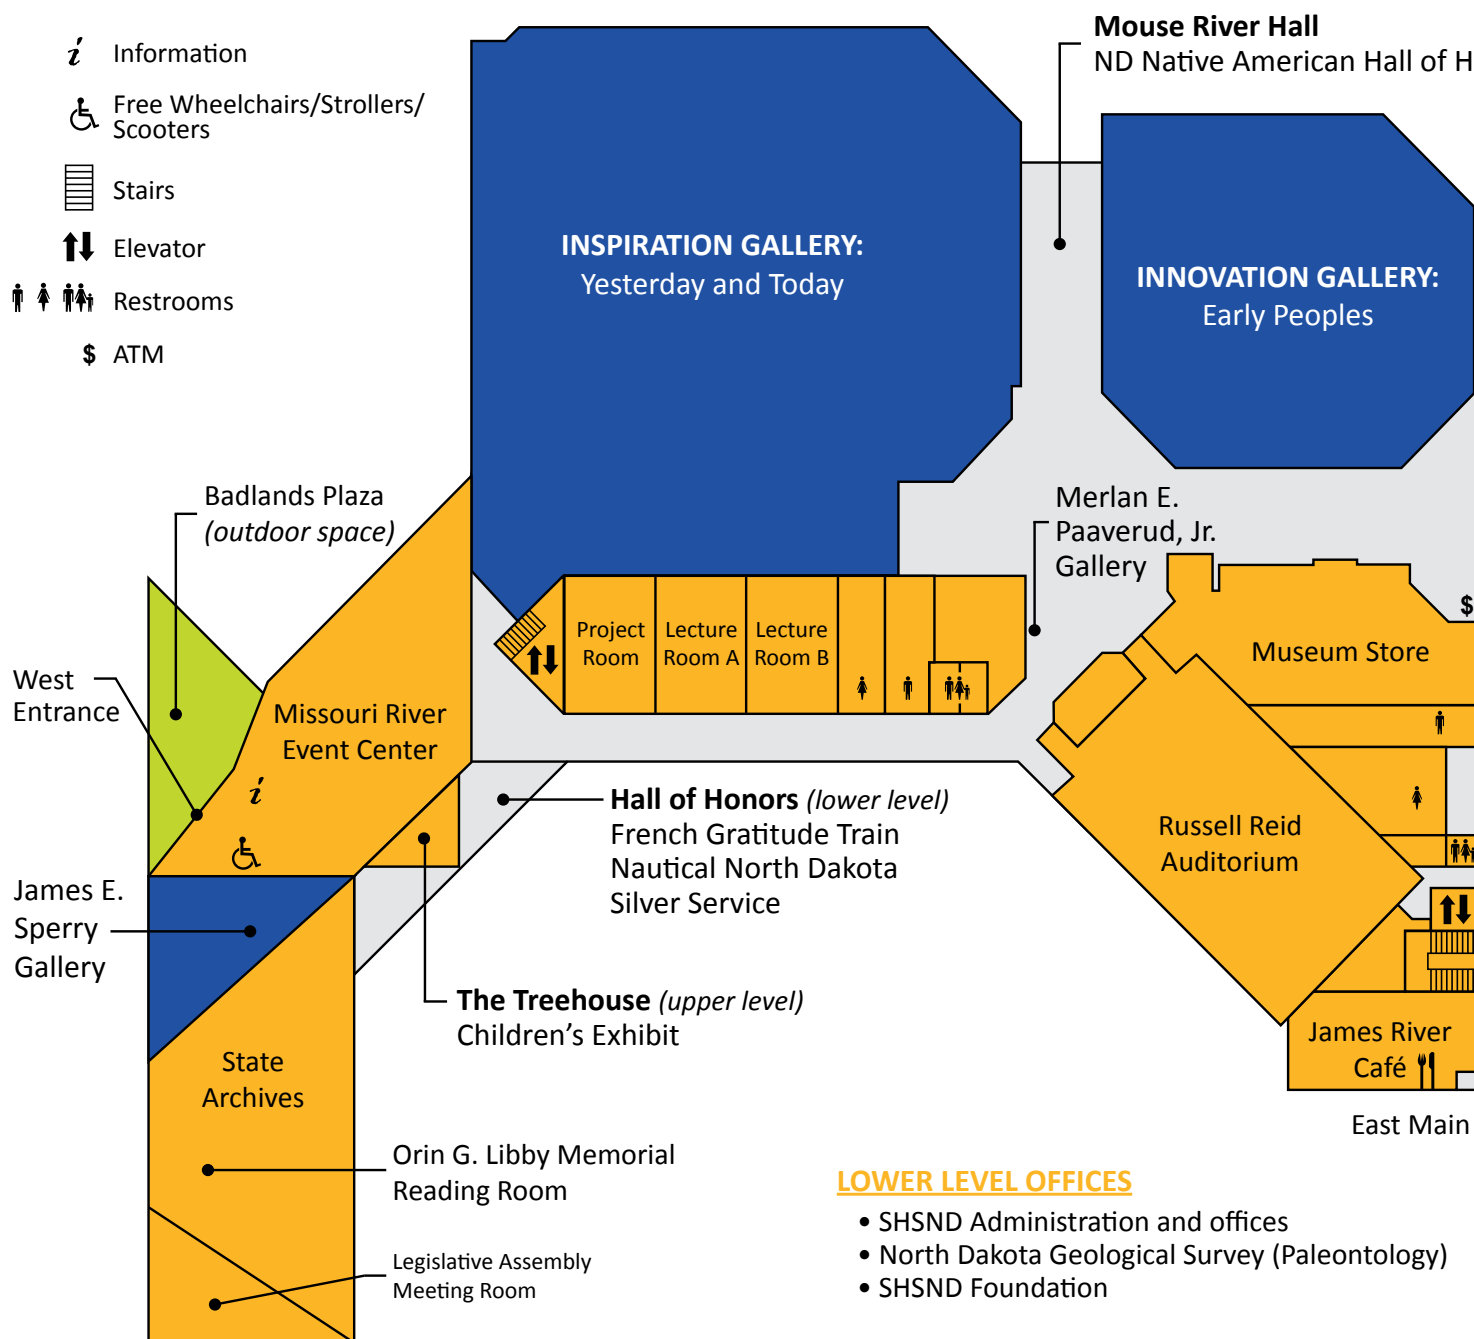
Information

Free Wheelchairs/Strollers/ Scooters

Stairs

Elevator

Restrooms

$ ATM

Mouse River Hall
ND Native American Hall of H

INSPIRATION GALLERY:
Yesterday and Today

INNOVATION GALLERY:
Early Peoples

Badlands Plaza
(outdoor space)

Merlan E. Paaverud, Jr. Gallery

$

Project Room

Lecture Room A

Lecture Room B

Museum Store

West Entrance

Missouri River Event Center

Hall of Honors (lower level)
French Gratitude Train
Nautical North Dakota
Silver Service

Russell Reid Auditorium

James E. Sperry Gallery

The Treehouse (upper level)
Children's Exhibit

State Archives

James River Café

East Main

Orin G. Libby Memorial Reading Room

LOWER LEVEL OFFICES
• SHSND Administration and offices
• North Dakota Geological Survey (Paleontology)
• SHSND Foundation

Legislative Assembly Meeting Room